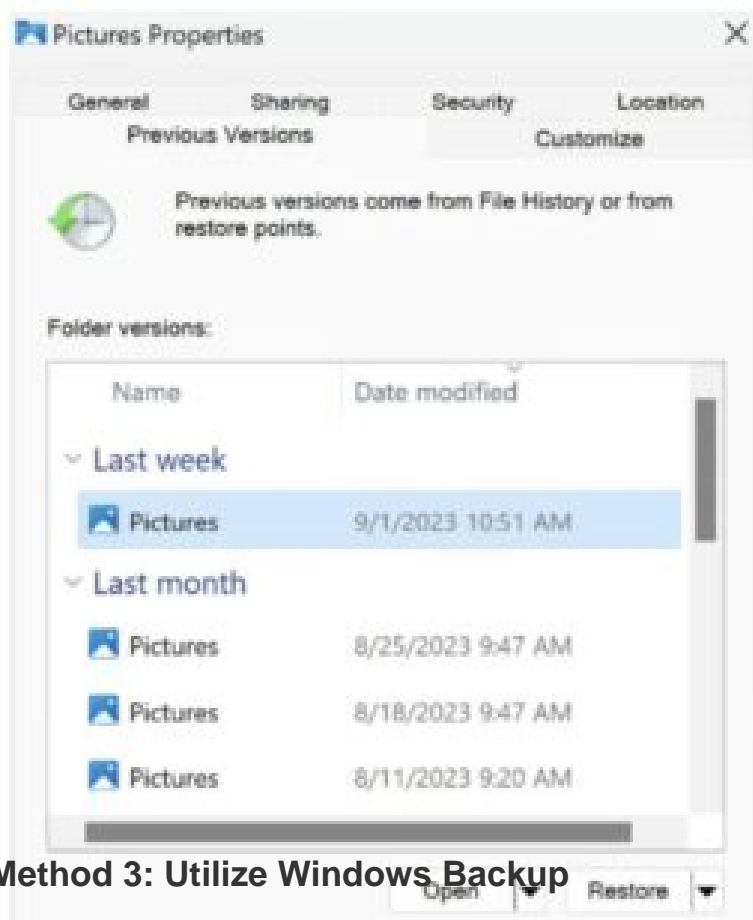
Pictures Properties

General Sharing Security Location
Previous Versions Customize

Previous versions come from File History or from restore points.

Folder versions:

| Name | Date modified |
|---|---|
| Last week | |
| Pictures | 9/1/2023 10:51 AM |
| Last month | |
| Pictures | 8/25/2023 9:47 AM |
| Pictures | 8/18/2023 9:47 AM |
| Pictures | 8/11/2023 9:20 AM |

Method 3: Utilize Windows Backup

Open Restore